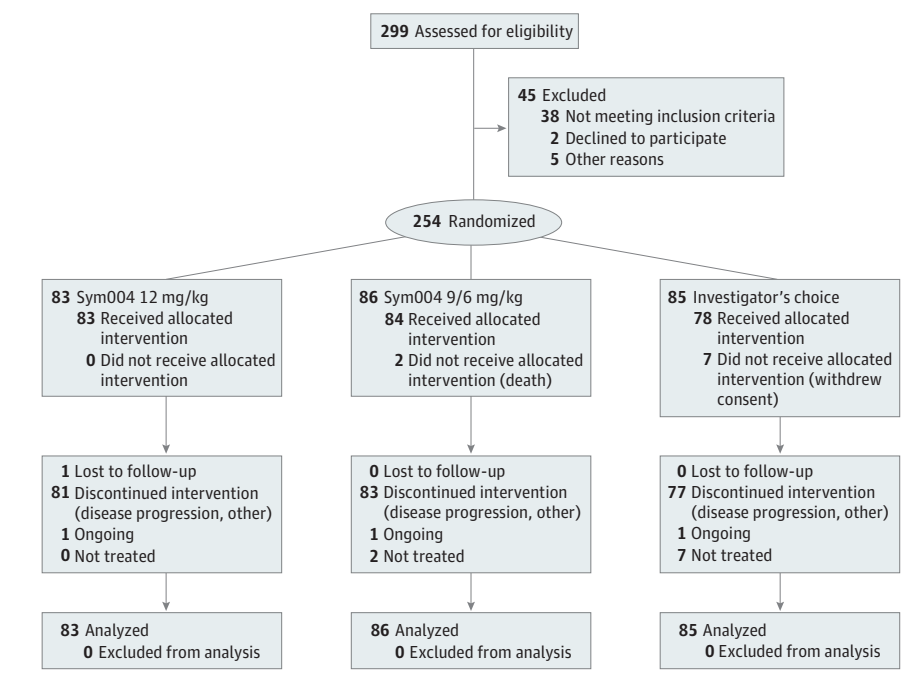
**299** Assessed for eligibility

**45** Excluded
**38** Not meeting inclusion criteria
**2** Declined to participate
**5** Other reasons

**254** Randomized

**83** Sym004 12 mg/kg
**83** Received allocated intervention
**0** Did not receive allocated intervention

**1** Lost to follow-up
**81** Discontinued intervention (disease progression, other)
**1** Ongoing
**0** Not treated

**83** Analyzed
**0** Excluded from analysis

**86** Sym004 9/6 mg/kg
**84** Received allocated intervention
**2** Did not receive allocated intervention (death)

**0** Lost to follow-up
**83** Discontinued intervention (disease progression, other)
**1** Ongoing
**2** Not treated

**86** Analyzed
**0** Excluded from analysis

**85** Investigator's choice
**78** Received allocated intervention
**7** Did not receive allocated intervention (withdrew consent)

**0** Lost to follow-up
**77** Discontinued intervention (disease progression, other)
**1** Ongoing
**7** Not treated

**85** Analyzed
**0** Excluded from analysis